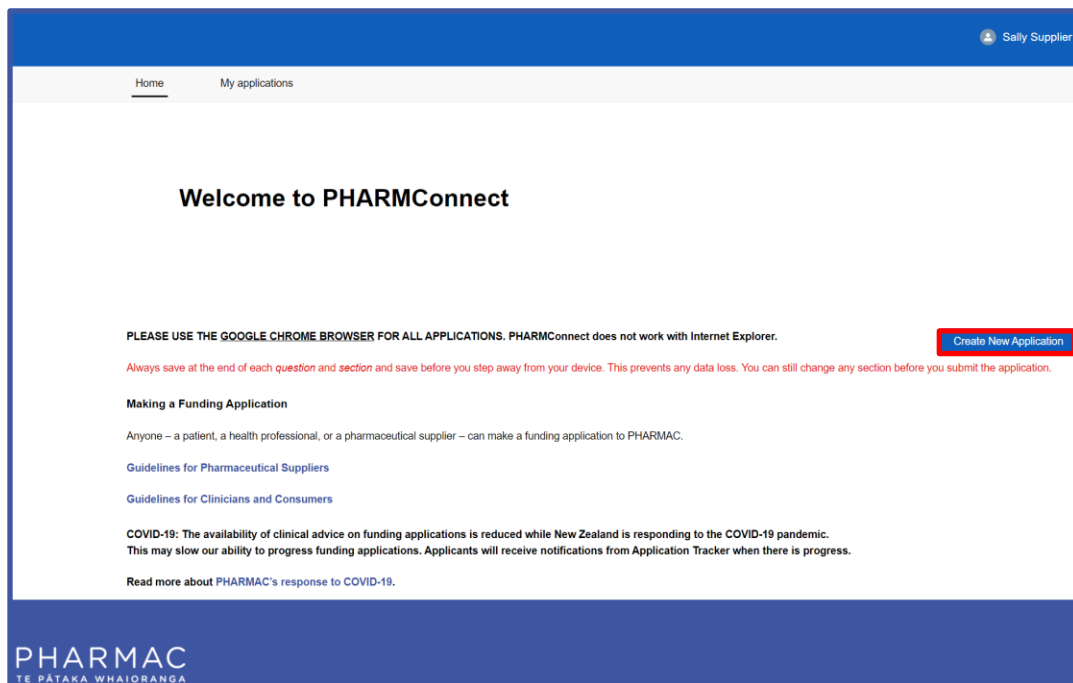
Sally Supplier

Home

My applications

Welcome to PHARMConnect

PLEASE USE THE GOOGLE CHROME BROWSER FOR ALL APPLICATIONS. PHARMConnect does not work with Internet Explorer.

Create New Application

Always save at the end of each question and section and save before you step away from your device. This prevents any data loss. You can still change any section before you submit the application.

Making a Funding Application

Anyone – a patient, a health professional, or a pharmaceutical supplier – can make a funding application to PHARMAC.

Guidelines for Pharmaceutical Suppliers

Guidelines for Clinicians and Consumers

COVID-19: The availability of clinical advice on funding applications is reduced while New Zealand is responding to the COVID-19 pandemic.
This may slow our ability to progress funding applications. Applicants will receive notifications from Application Tracker when there is progress.

Read more about PHARMAC's response to COVID-19.

PHARMAC
TE PĀTAKA WHAIORANGA